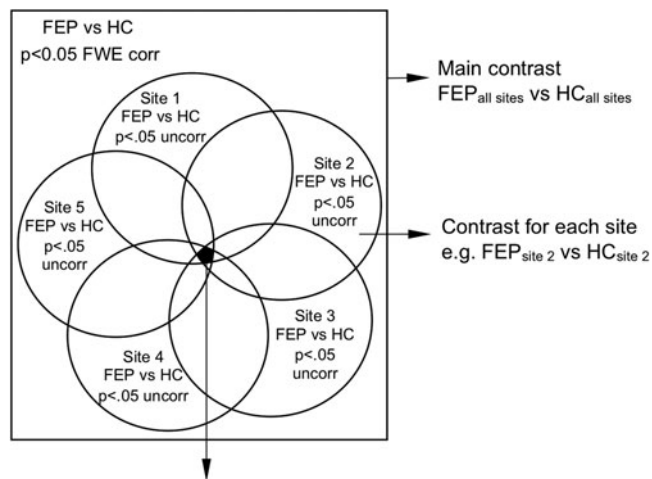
FEP vs HC
p<0.05 FWE corr

Main contrast
FEP$_{\text{all sites}}$ vs HC$_{\text{all sites}}$

Site 1
FEP vs HC
p<.05 uncorr

Site 2
FEP vs HC
p<.05
uncorr

Site 5
FEP vs HC
p<.05
uncorr

Contrast for each site
e.g. FEP$_{\text{site 2}}$ vs HC$_{\text{site 2}}$

Site 3
FEP vs HC
p<.05
uncorr

Site 4
FEP vs HC
p<.05 uncorr